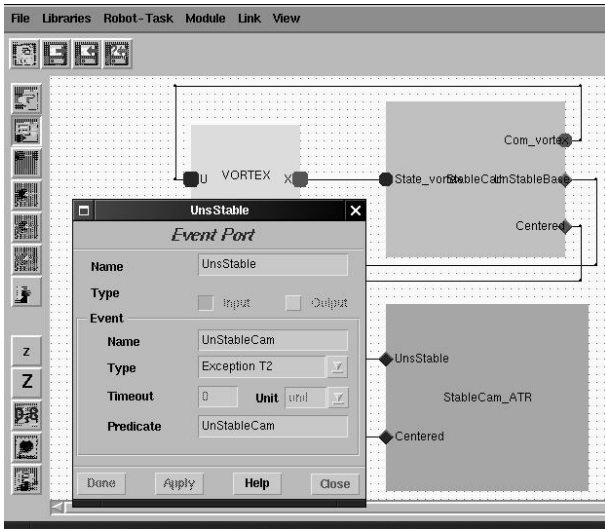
File Libraries Robot-Task Module Link View

Com_vortex

U VORTEX X

State_vortStableCamUnStableBack

Centered

UnsStable

Event Port

Name UnsStable

Type

Input Output

Event

Name UnStableCam

Type Exception T2

Timeout 0 Unit unit

Predicate UnStableCam

Done Apply Help Close

z

Z

0.8

UnsStable

StableCam_ATR

Centered